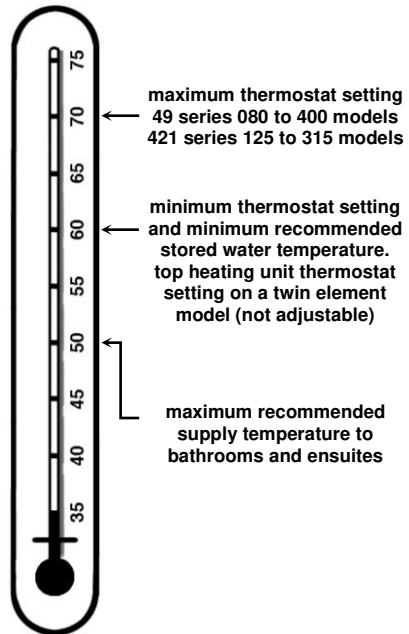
75
70
65
60
55
50
45
40
35

maximum thermostat setting 49 series 080 to 400 models 421 series 125 to 315 models

minimum thermostat setting and minimum recommended stored water temperature. top heating unit thermostat setting on a twin element model (not adjustable)

maximum recommended supply temperature to bathrooms and ensuites